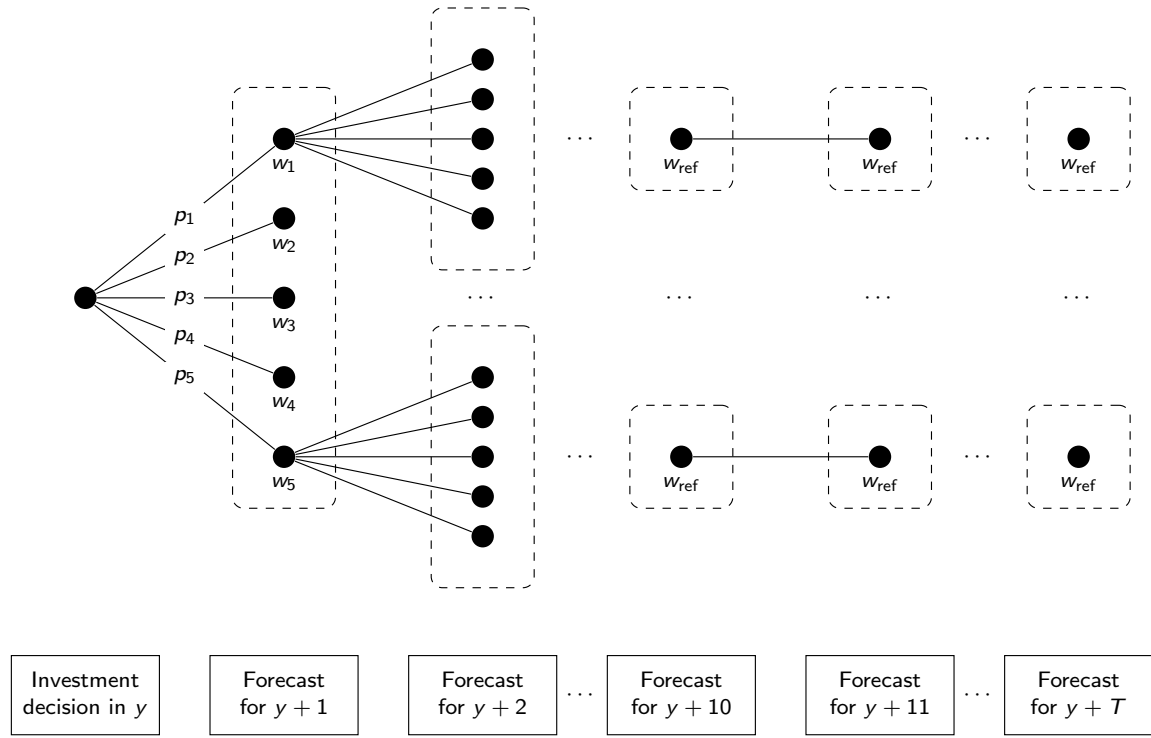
$p_1$
$p_2$
$p_3$
$p_4$
$p_5$

$w_1$
$w_2$
$w_3$
$w_4$
$w_5$

. . .
$w_{ref}$
$w_{ref}$
. . .
$w_{ref}$

. . . . . . . . . . . .

. . .
$w_{ref}$
$w_{ref}$
. . .
$w_{ref}$

Investment decision in $y$

Forecast for $y+1$

Forecast for $y+2$

. . .

Forecast for $y+10$

Forecast for $y+11$

. . .

Forecast for $y+T$